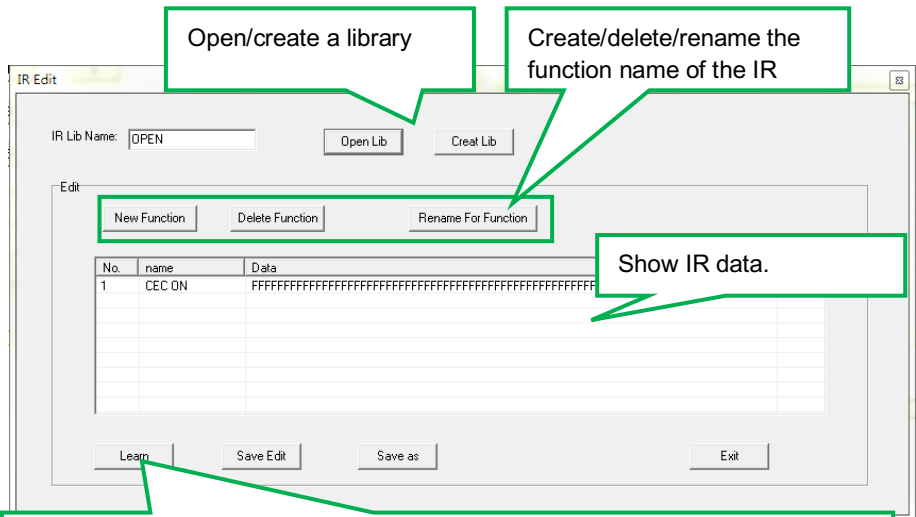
IR Edit

Open/create a library

Create/delete/rename the function name of the IR

IR Lib Name: OPEN

Open Lib

Creat Lib

Edit

New Function

Delete Function

Rename For Function

Show IR data.

| No. | name | Data |
|---|---|---|
| 1 | CEC ON | FFFFFFFFFFFFFFFFFFFFFFFFFFFFFFFFFFFFFFFFFFFFFFFFFFFFFFFFF |

Learn

Save Edit

Save as

Exit